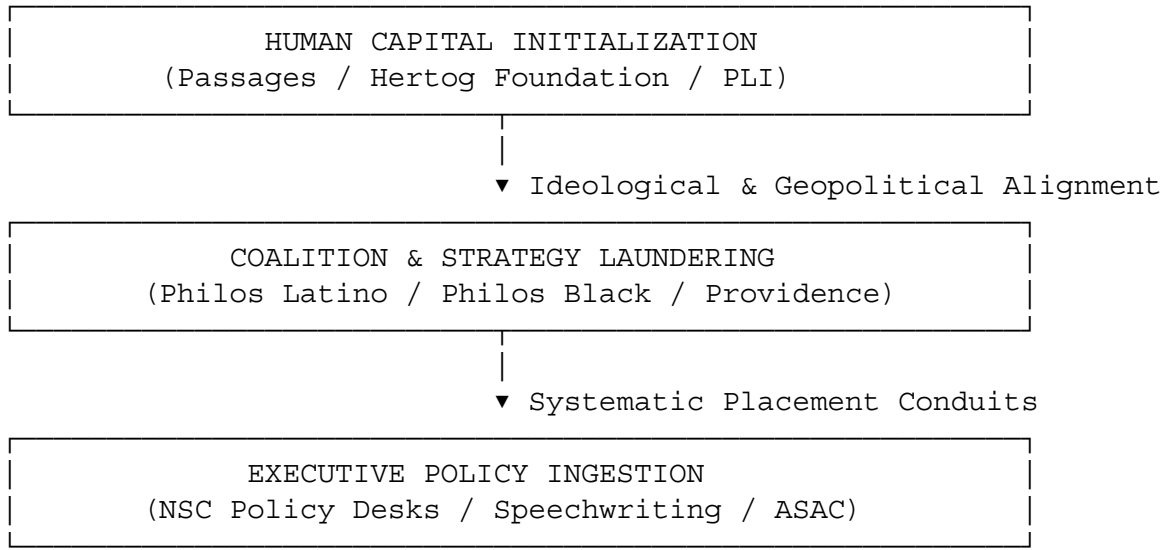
HUMAN CAPITAL INITIALIZATION
(Passages / Hertog Foundation / PLI)

Ideological & Geopolitical Alignment

COALITION & STRATEGY LAUNDERING
(Philos Latino / Philos Black / Providence)

Systematic Placement Conduits

EXECUTIVE POLICY INGESTION
(NSC Policy Desks / Speechwriting / ASAC)